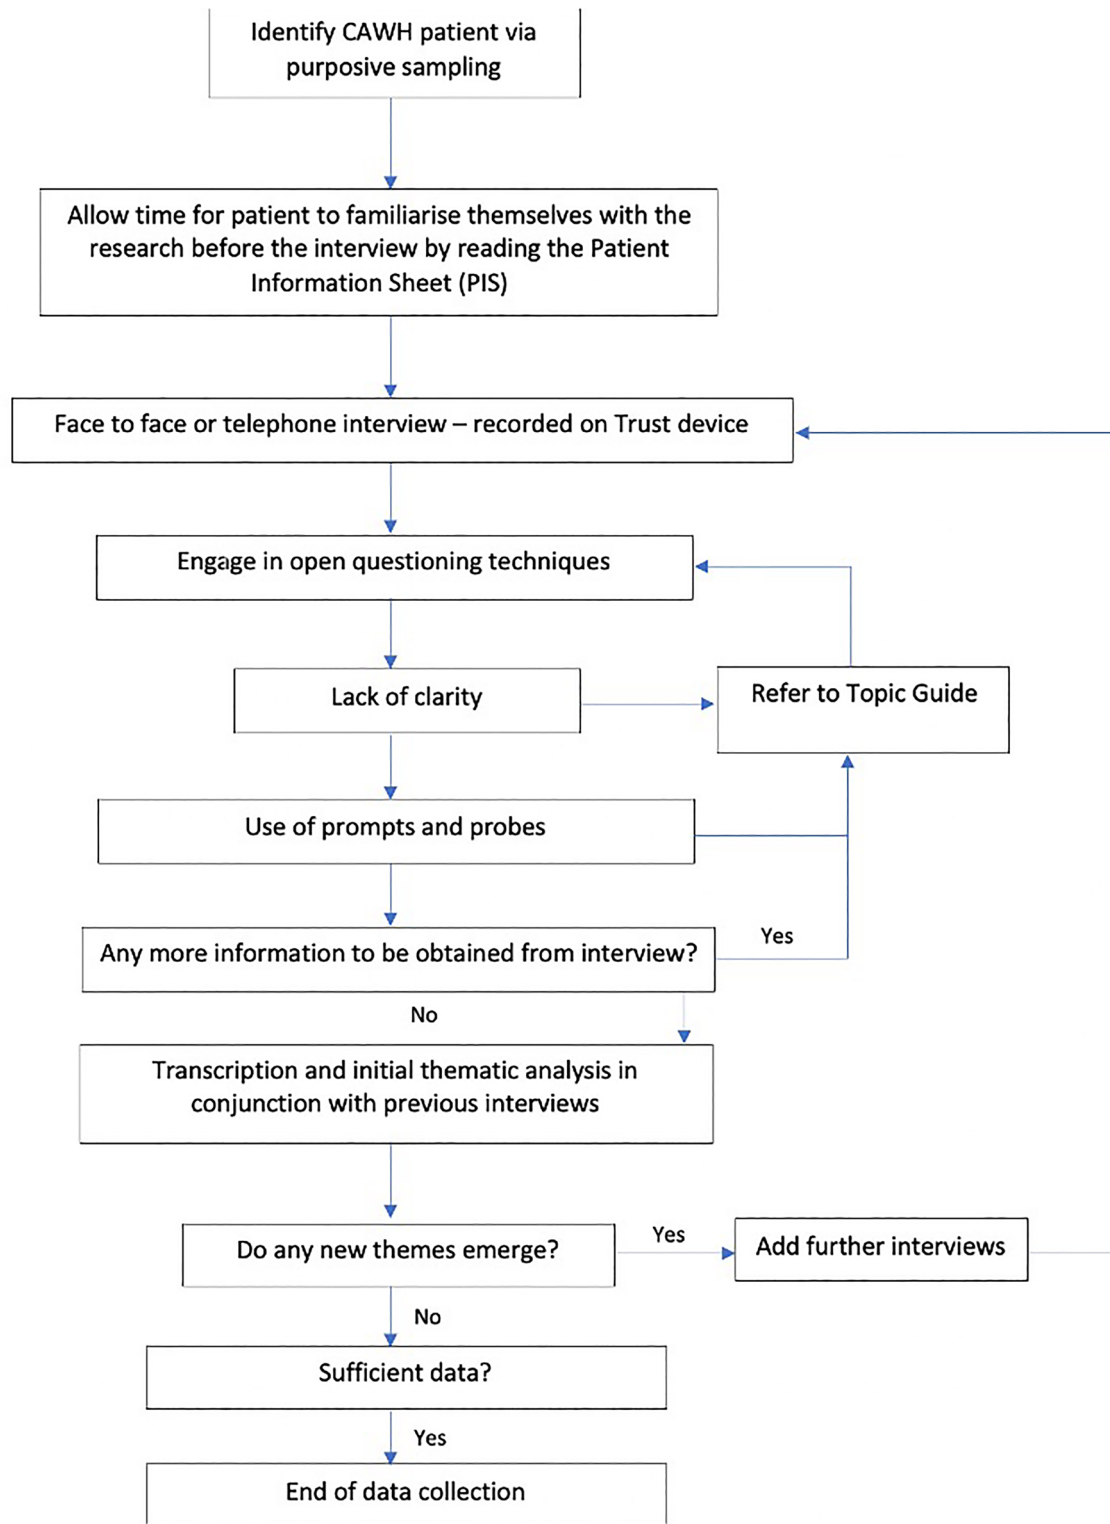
Identify CAWH patient via purposive sampling

Allow time for patient to familiarise themselves with the research before the interview by reading the Patient Information Sheet (PIS)

Face to face or telephone interview – recorded on Trust device

Engage in open questioning techniques

Lack of clarity

Refer to Topic Guide

Use of prompts and probes

Any more information to be obtained from interview?

Yes

No

Transcription and initial thematic analysis in conjunction with previous interviews

Do any new themes emerge?

Yes

Add further interviews

No

Sufficient data?

Yes

End of data collection